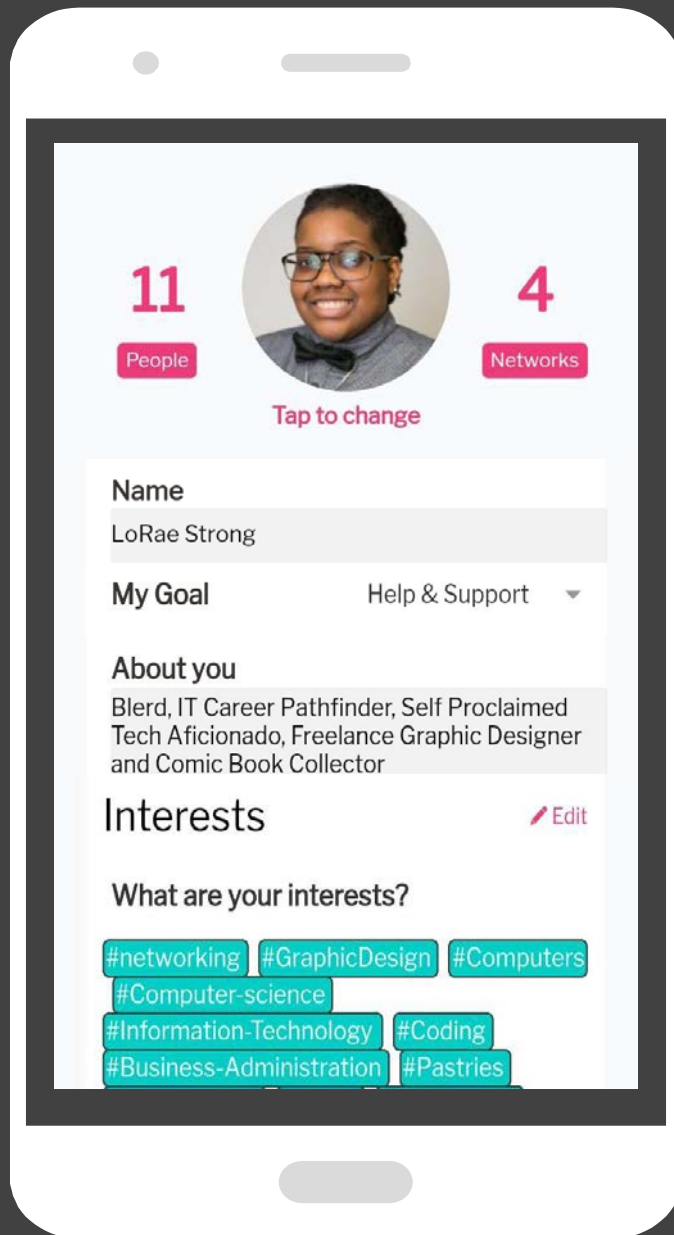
11
People

4
Networks

Tap to change

Name
LoRae Strong

My Goal
Help & Support

About you
Blerd, IT Career Pathfinder, Self Proclaimed Tech Aficionado, Freelance Graphic Designer and Comic Book Collector

Interests
Edit

What are your interests?

#networking #GraphicDesign #Computers #Computer-science #Information-Technology #Coding #Business-Administration #Pastries